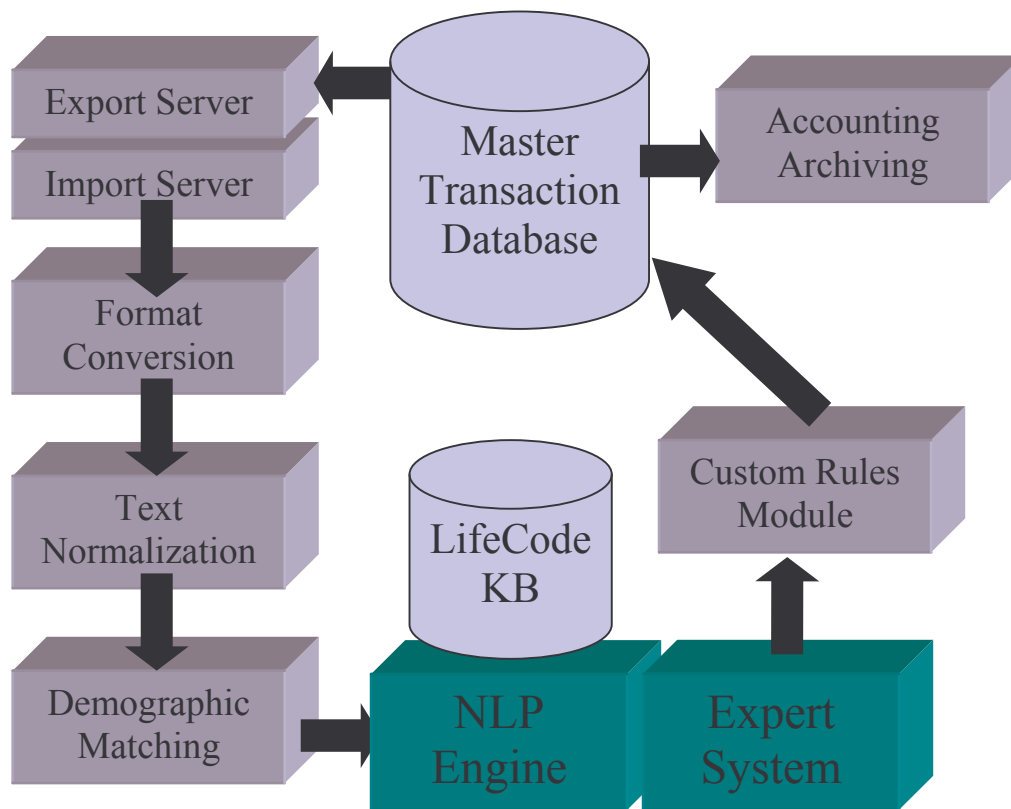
Export Server

Import Server

Master Transaction Database

Accounting Archiving

Format Conversion

Text Normalization

Custom Rules Module

LifeCode KB

Demographic Matching

NLP Engine

Expert System